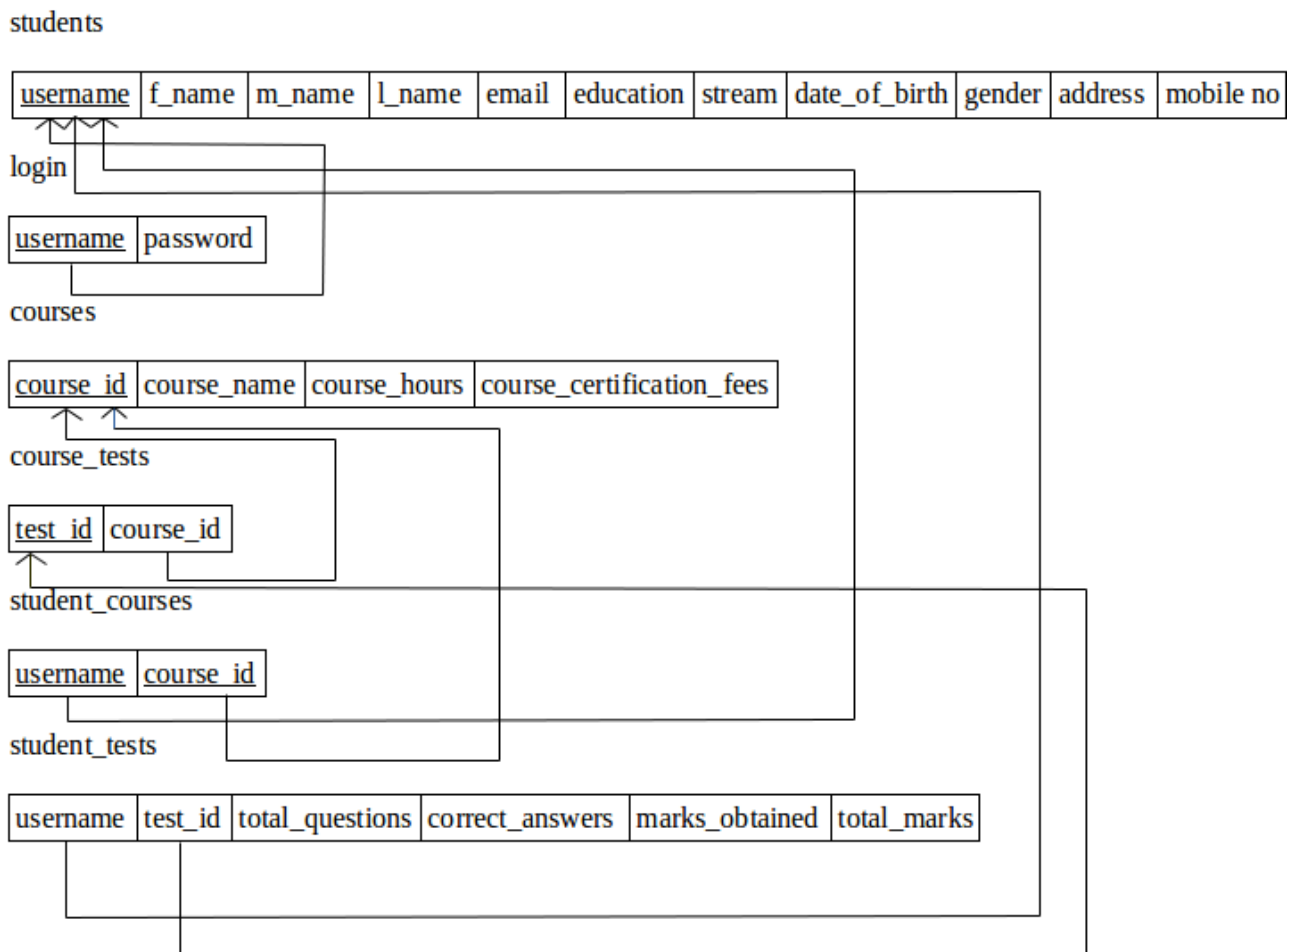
students

| username | f_name | m_name | l_name | email | education | stream | date_of_birth | gender | address | mobile no |
|---|---|---|---|---|---|---|---|---|---|---|

login

| username | password |
|---|---|

courses

| course_id | course_name | course_hours | course_certification_fees |
|---|---|---|---|

course_tests

| test_id | course_id |
|---|---|

student_courses

| username | course_id |
|---|---|

student_tests

| username | test_id | total_questions | correct_answers | marks_obtained | total_marks |
|---|---|---|---|---|---|